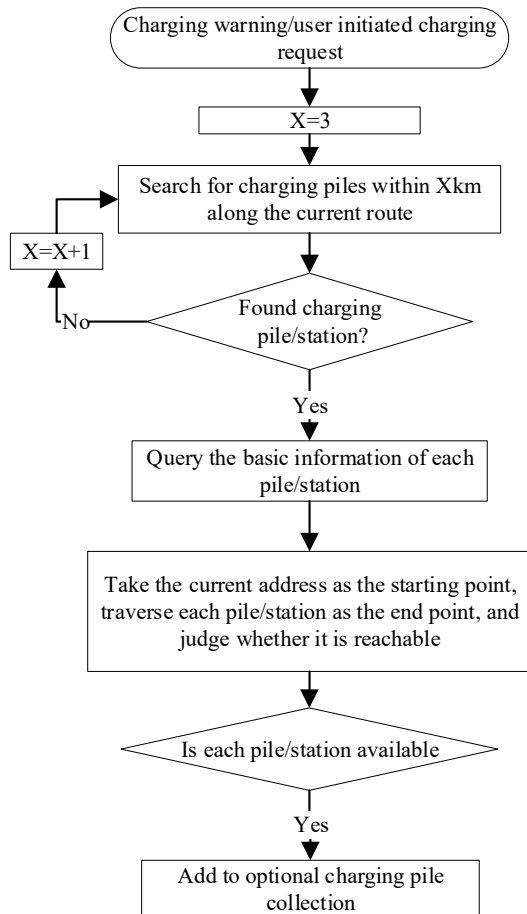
Charging warning/user initiated charging request

X=3

Search for charging piles within Xkm along the current route

X=X+1

Found charging pile/station?

No

Yes

Query the basic information of each pile/station

Take the current address as the starting point, traverse each pile/station as the end point, and judge whether it is reachable

Is each pile/station available

Yes

Add to optional charging pile collection